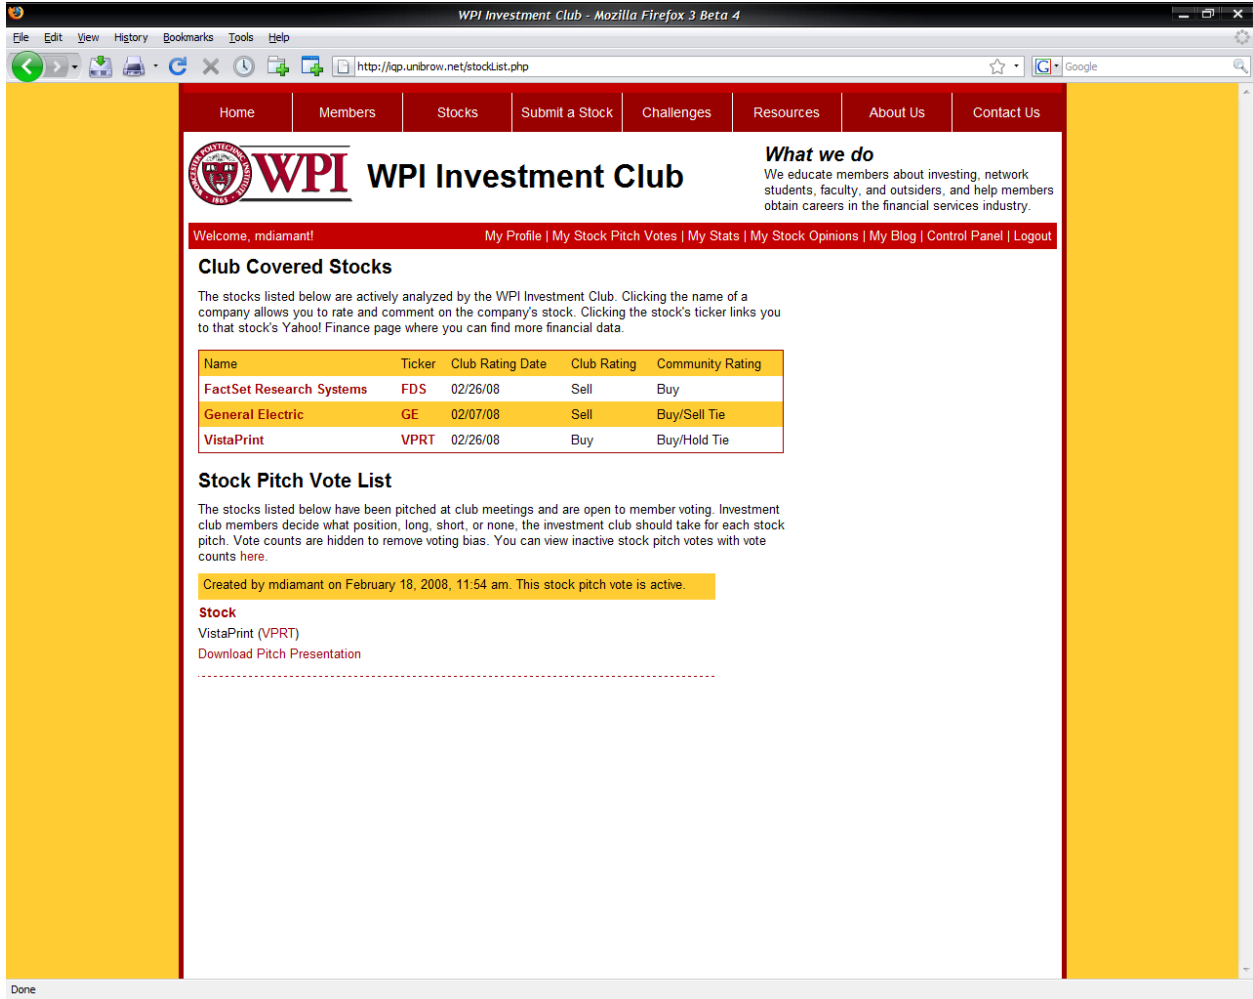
WPI Investment Club - Mozilla Firefox 3 Beta 4

File Edit View History Bookmarks Tools Help

http://iqp.unibrow.net/stockList.php

Google

Home | Members | Stocks | Submit a Stock | Challenges | Resources | About Us | Contact Us

WORCESTER POLYTECHNIC INSTITUTE 1865

WPI

WPI Investment Club

What we do

We educate members about investing, network students, faculty, and outsiders, and help members obtain careers in the financial services industry.

Welcome, mdiamant!

My Profile | My Stock Pitch Votes | My Stats | My Stock Opinions | My Blog | Control Panel | Logout

Club Covered Stocks

The stocks listed below are actively analyzed by the WPI Investment Club. Clicking the name of a company allows you to rate and comment on the company's stock. Clicking the stock's ticker links you to that stock's Yahoo! Finance page where you can find more financial data.

| Name | Ticker | Club Rating Date | Club Rating | Community Rating |
|---|---|---|---|---|
| FactSet Research Systems | FDS | 02/26/08 | Sell | Buy |
| General Electric | GE | 02/07/08 | Sell | Buy/Sell Tie |
| VistaPrint | VPRT | 02/26/08 | Buy | Buy/Hold Tie |

Stock Pitch Vote List

The stocks listed below have been pitched at club meetings and are open to member voting. Investment club members decide what position, long, short, or none, the investment club should take for each stock pitch. Vote counts are hidden to remove voting bias. You can view inactive stock pitch votes with vote counts here.

Created by mdiamant on February 18, 2008, 11:54 am. This stock pitch vote is active.

Stock

VistaPrint (VPRT)

Download Pitch Presentation

Done